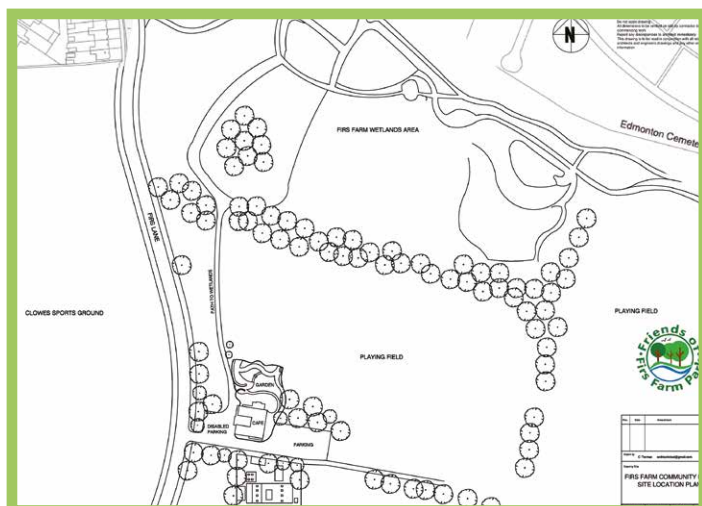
N

Do not scale drawing.
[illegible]

Edmonton Ceme

FIRS FARM WETLANDS AREA

FIRS LANE

PATH TO WETLANDS

CLOWES SPORTS GROUND

PLAYING FIELD

PLAYING FIELD

GARDEN

DISABLED PARKING

CAFE

PARKING

Friends of Firs Farm Park

FIRS FARM COMMUNITY
SITE LOCATION PLA